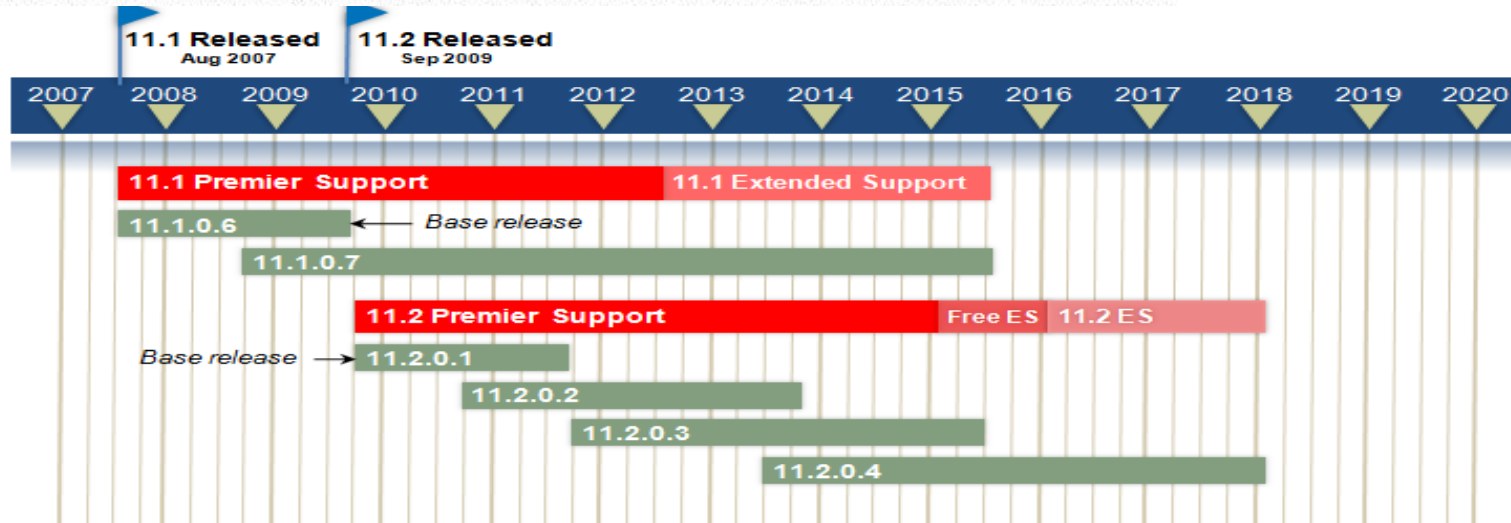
11.1 Released
Aug 2007

11.2 Released
Sep 2009

2007 2008 2009 2010 2011 2012 2013 2014 2015 2016 2017 2018 2019 2020

11.1 Premier Support
11.1 Extended Support

11.1.0.6
Base release

11.1.0.7

11.2 Premier Support
Free ES
11.2 ES

Base release
11.2.0.1

11.2.0.2

11.2.0.3

11.2.0.4